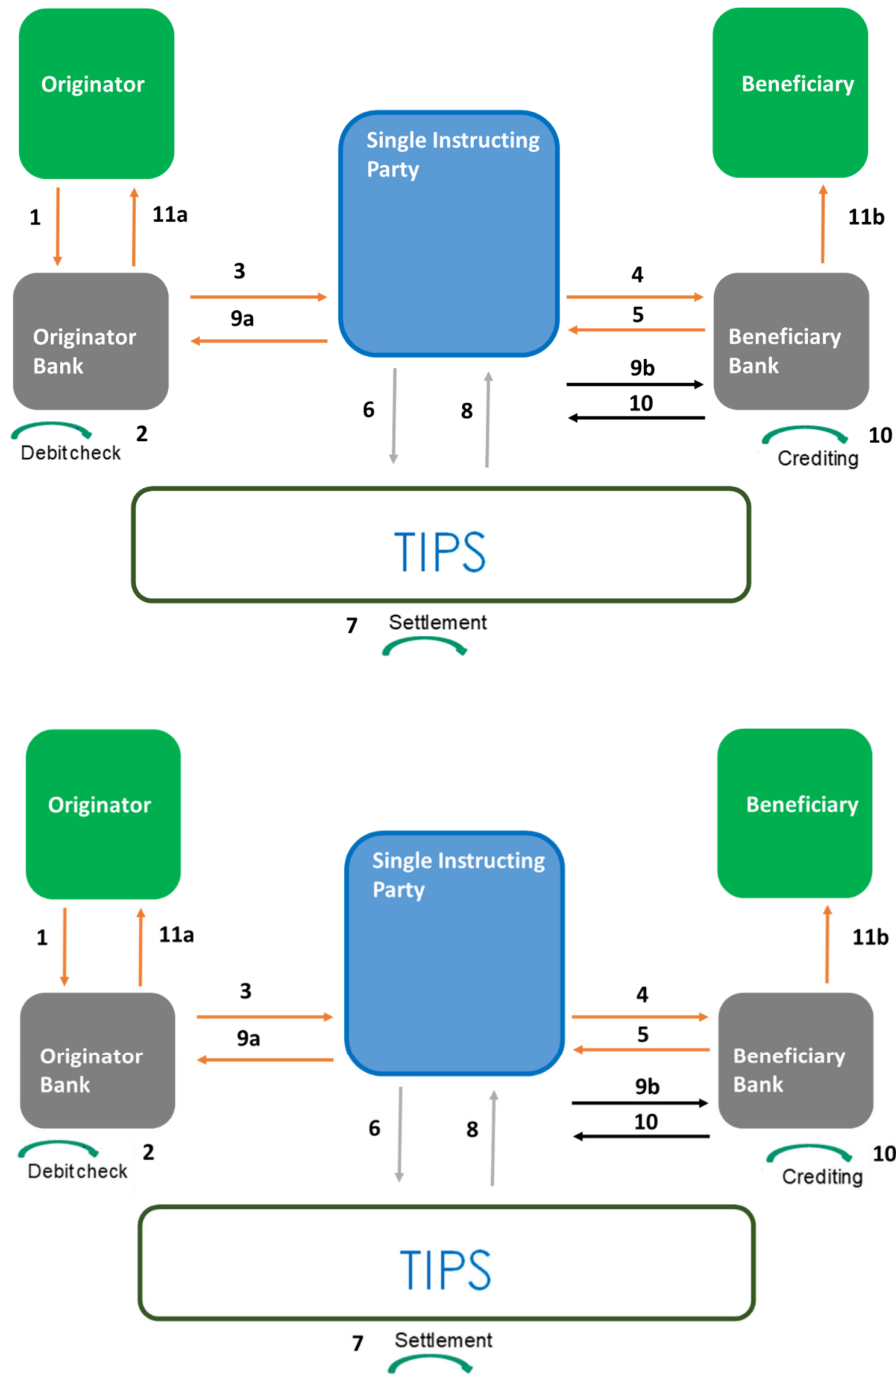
Originator

Beneficiary

Single Instructing Party

1

11a

11b

3

9a

4

5

Originator Bank

Beneficiary Bank

9b

10

6

8

Debitcheck

2

Crediting

10

TIPS

7

Settlement

Originator

Beneficiary

Single Instructing Party

1

11a

11b

3

9a

4

5

Originator Bank

Beneficiary Bank

9b

10

6

8

Debitcheck

2

Crediting

10

TIPS

7

Settlement